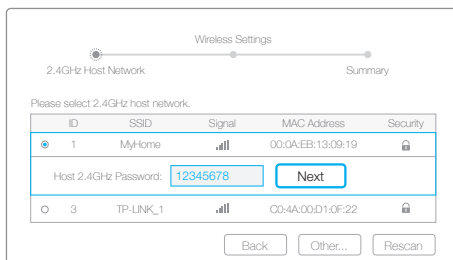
Wireless Settings

2.4GHz Host Network

Summary

Please select 2.4GHz host network.

| ID | SSID | Signal | MAC Address | Security |
|---|---|---|---|---|
| 1 | MyHome | | 00:0A:EB:13:09:19 | |
| Host 2.4GHz Password: 12345678 | | Next | | |
| 3 | TP-LINK_1 | | C0:4A:00:D1:0F:22 | |

Back Other... Rescan